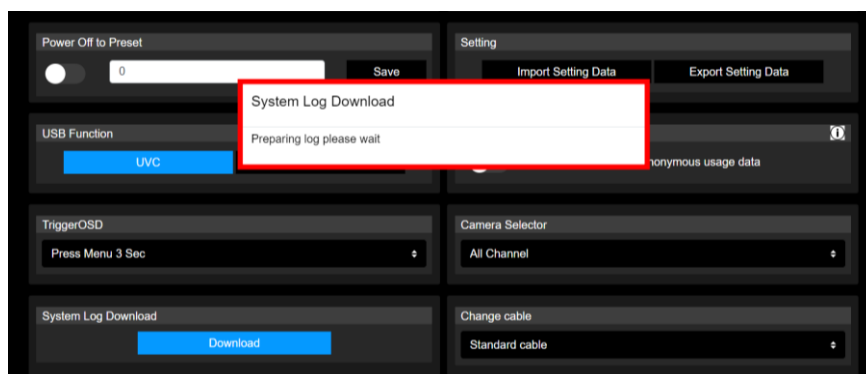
Power Off to Preset

0

Save

Setting

Import Setting Data

Export Setting Data

System Log Download

Preparing log please wait

USB Function

UVC

nonymous usage data

TriggerOSD

Press Menu 3 Sec

Camera Selector

All Channel

System Log Download

Download

Change cable

Standard cable